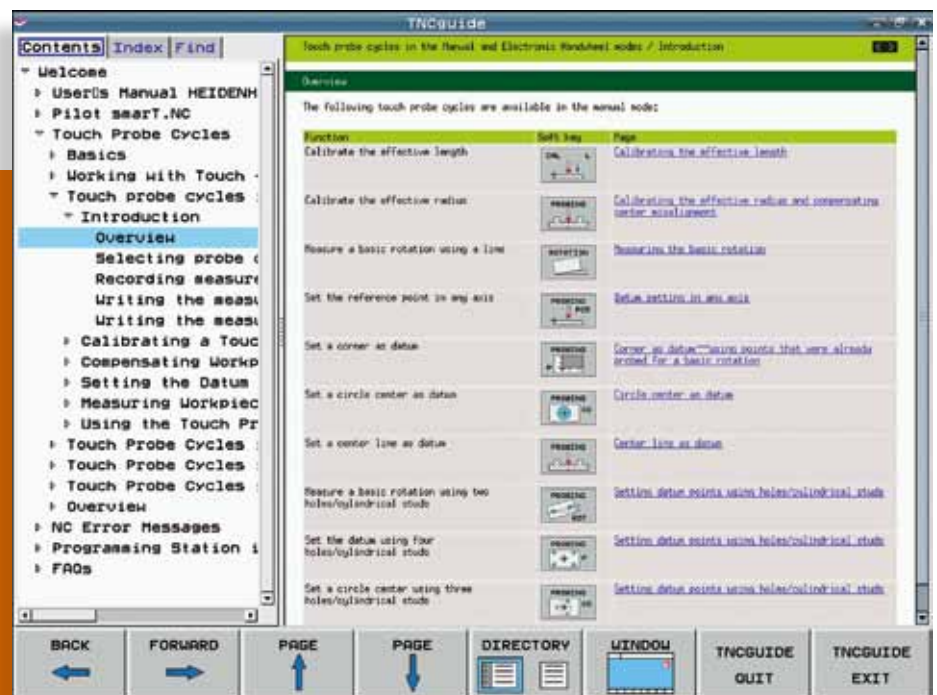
TNCguide

Contents Index Find

Welcome
User's Manual HEIDENH
Pilot smarT.NC
Touch Probe Cycles
Basics
Working with Touch
Touch probe cycles
Introduction
Overview
Selecting probe
Recording measure
Writing the measu
Writing the measu
Calibrating a Touc
Compensating Workp
Setting the Datum
Measuring Workpiec
Using the Touch Pr
Touch Probe Cycles
Touch Probe Cycles
Touch Probe Cycles
Overview
NC Error Messages
Programming Station i
FAQs

Touch probe cycles in the Manual and Electronic Handwheel modes / Introduction

Overview

The following touch probe cycles are available in the manual mode:

| Function | Soft key | Page |
|---|---|---|
| Calibrate the effective length | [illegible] | Calibrating the effective length |
| Calibrate the effective radius | PROBING | Calibrating the effective radius and compensating center misalignment |
| Measure a basic rotation using a line | ROTATION | Measuring the basic rotation |
| Set the reference point in any axis | PROBING POS | Datum setting in any axis |
| Set a corner as datum | PROBING | Corner as datum—using points that were already probed for a basic rotation |
| Set a circle center as datum | PROBING CC | Circle center as datum |
| Set a center line as datum | PROBING | Center line as datum |
| Measure a basic rotation using two holes/cylindrical studs | PROBING ROT | Setting datum points using holes/cylindrical studs |
| Set the datum using four holes/cylindrical studs | PROBING P | Setting datum points using holes/cylindrical studs |
| Set a circle center using three holes/cylindrical studs | PROBING CC | Setting datum points using holes/cylindrical studs |

BACK
FORWARD
PAGE
PAGE
DIRECTORY
WINDOW
TNCGUIDE QUIT
TNCGUIDE EXIT